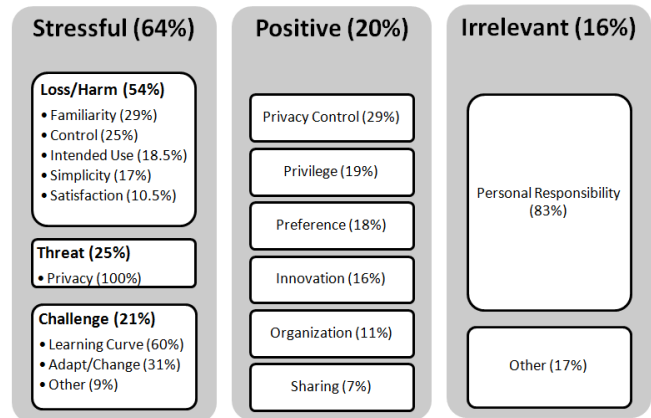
Stressful (64%)

Loss/Harm (54%)
• Familiarity (29%)
• Control (25%)
• Intended Use (18.5%)
• Simplicity (17%)
• Satisfaction (10.5%)

Threat (25%)
• Privacy (100%)

Challenge (21%)
• Learning Curve (60%)
• Adapt/Change (31%)
• Other (9%)

Positive (20%)

Privacy Control (29%)

Privilege (19%)

Preference (18%)

Innovation (16%)

Organization (11%)

Sharing (7%)

Irrelevant (16%)

Personal Responsibility (83%)

Other (17%)